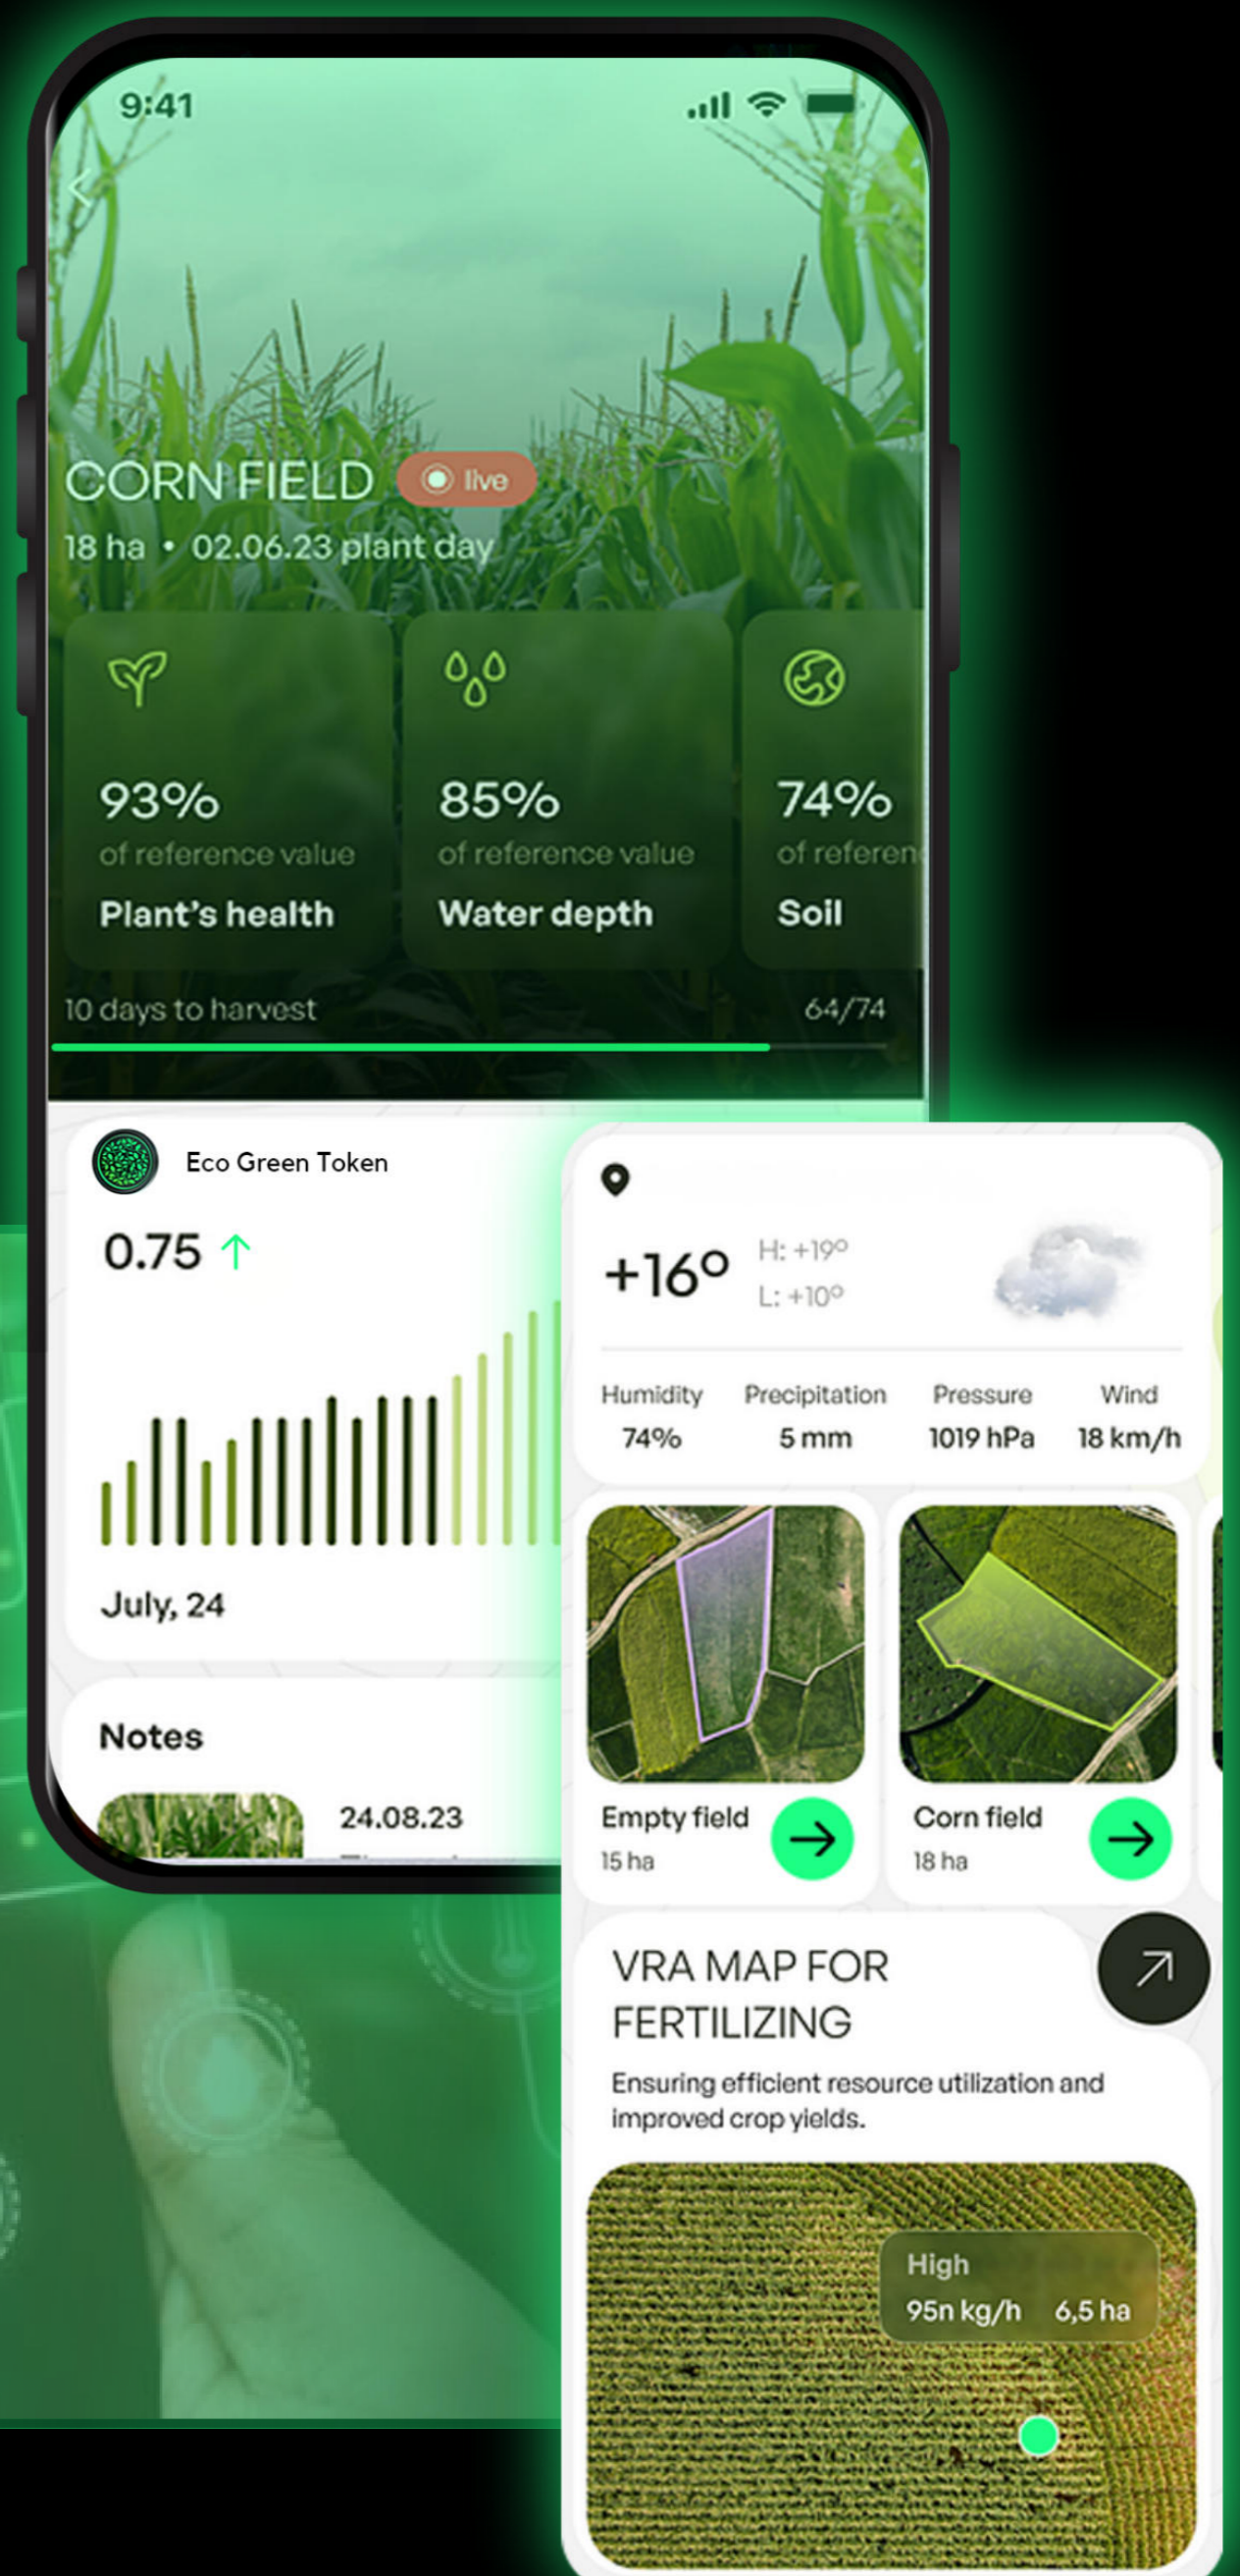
9:41

CORN FIELD live

18 ha • 02.06.23 plant day

93%
of reference value
Plant's health

85%
of reference value
Water depth

74%
of referen
Soil

10 days to harvest
64/74

Eco Green Token

0.75

July, 24

Notes

24.08.23

+16°
H: +19°
L: +10°

| Humidity | Precipitation | Pressure | Wind |
|---|---|---|---|
| 74% | 5 mm | 1019 hPa | 18 km/h |

Empty field
15 ha

Corn field
18 ha

VRA MAP FOR FERTILIZING

Ensuring efficient resource utilization and improved crop yields.

High
95n kg/h 6,5 ha